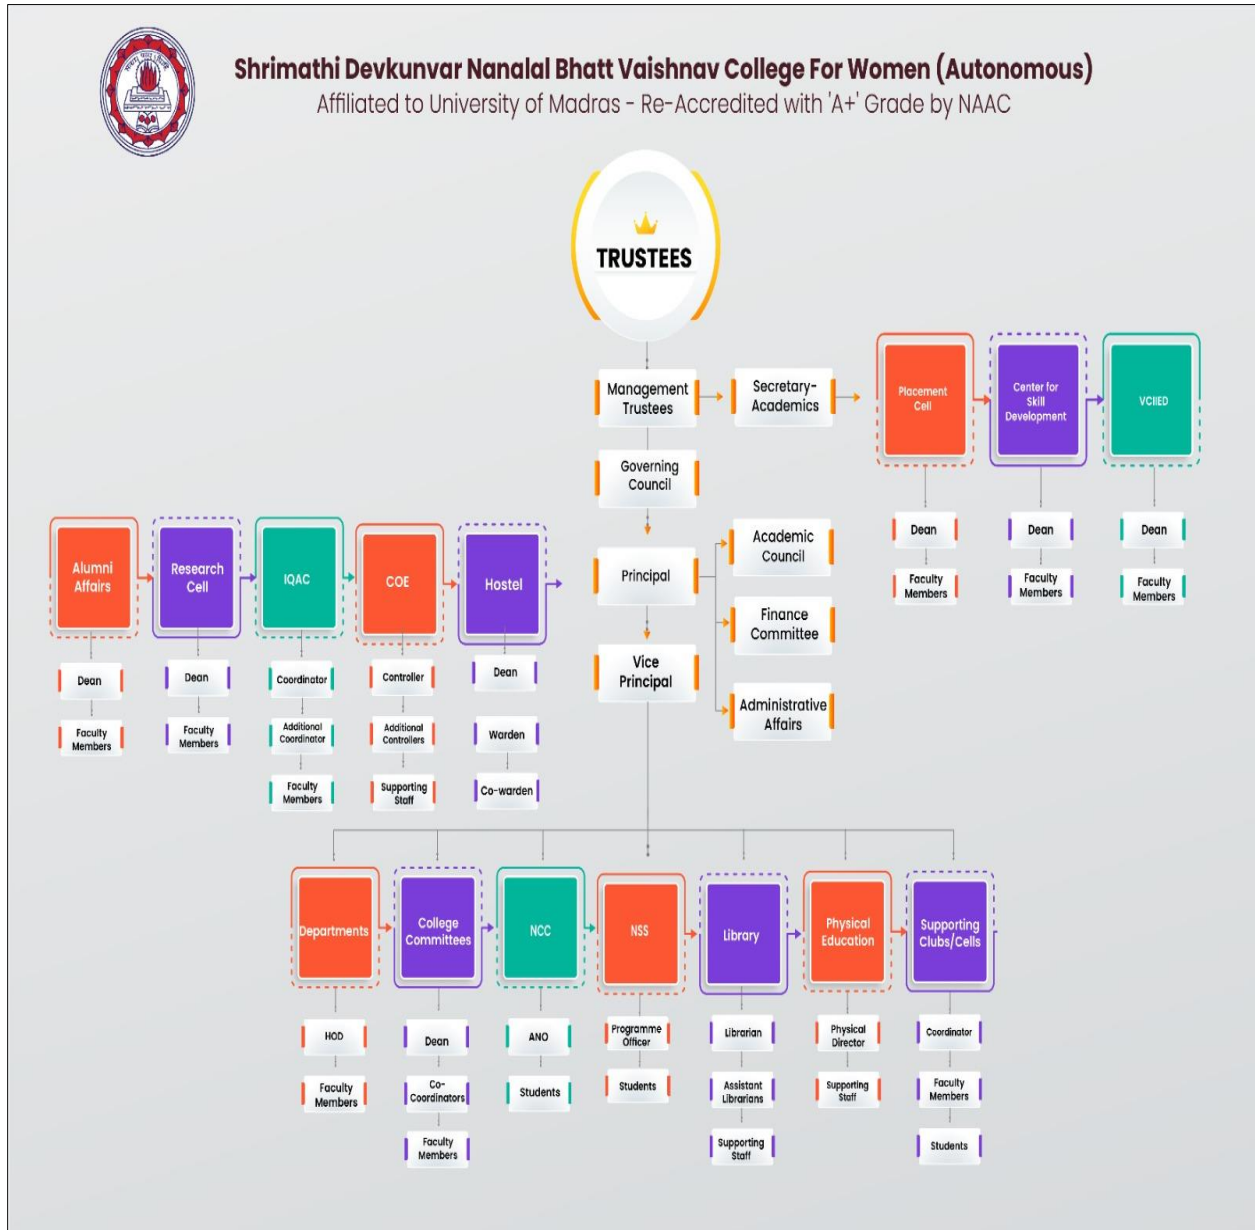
Shrimathi Devkunvar Nanalal Bhatt Vaishnav College For Women (Autonomous)
Affiliated to University of Madras - Re-Accredited with 'A+' Grade by NAAC

TRUSTEES

Management Trustees

Secretary-Academics

Placement Cell
Dean
Faculty Members

Center for Skill Development
Dean
Faculty Members

VCIIED
Dean
Faculty Members

Governing Council

Principal

Academic Council

Finance Committee

Administrative Affairs

Vice Principal

Alumni Affairs
Dean
Faculty Members

Research Cell
Dean
Faculty Members

IQAC
Coordinator
Additional Coordinator
Faculty Members

COE
Controller
Additional Controllers
Supporting Staff

Hostel
Dean
Warden
Co-warden

Departments
HOD
Faculty Members

College Committees
Dean
Co-Coordinators
Faculty Members

NCC
ANO
Students

NSS
Programme Officer
Students

Library
Librarian
Assistant Librarians
Supporting Staff

Physical Education
Physical Director
Supporting Staff

Supporting Clubs/Cells
Coordinator
Faculty Members
Students